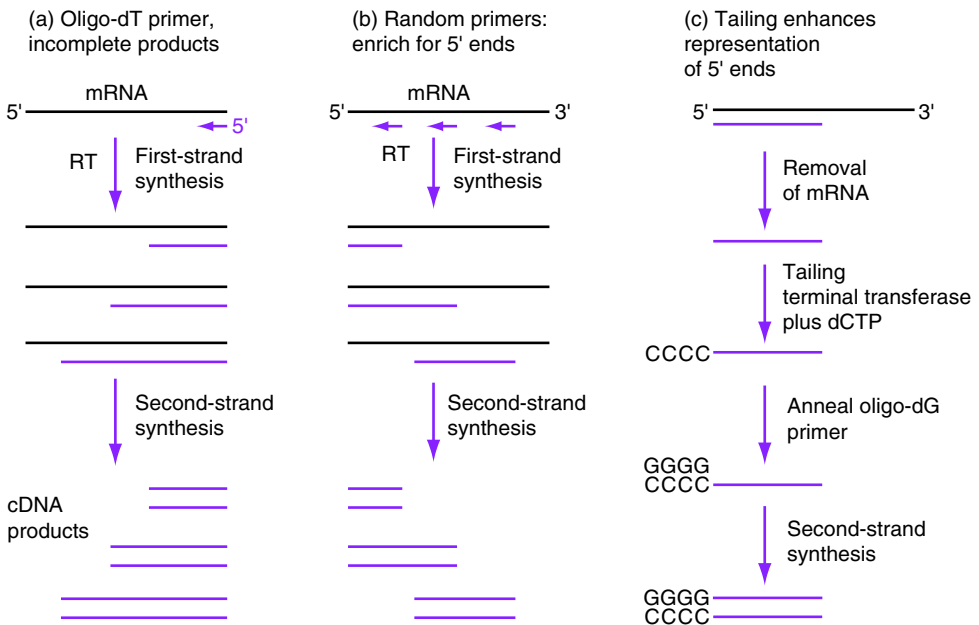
(a) Oligo-dT primer, incomplete products

5' mRNA

5'

RT First-strand synthesis

Second-strand synthesis

cDNA products

(b) Random primers: enrich for 5' ends

5' mRNA 3'

RT First-strand synthesis

Second-strand synthesis

(c) Tailing enhances representation of 5' ends

5' 3'

Removal of mRNA

Tailing terminal transferase plus dCTP

CCCC

Anneal oligo-dG primer

GGGG
CCCC

Second-strand synthesis

GGGG
CCCC